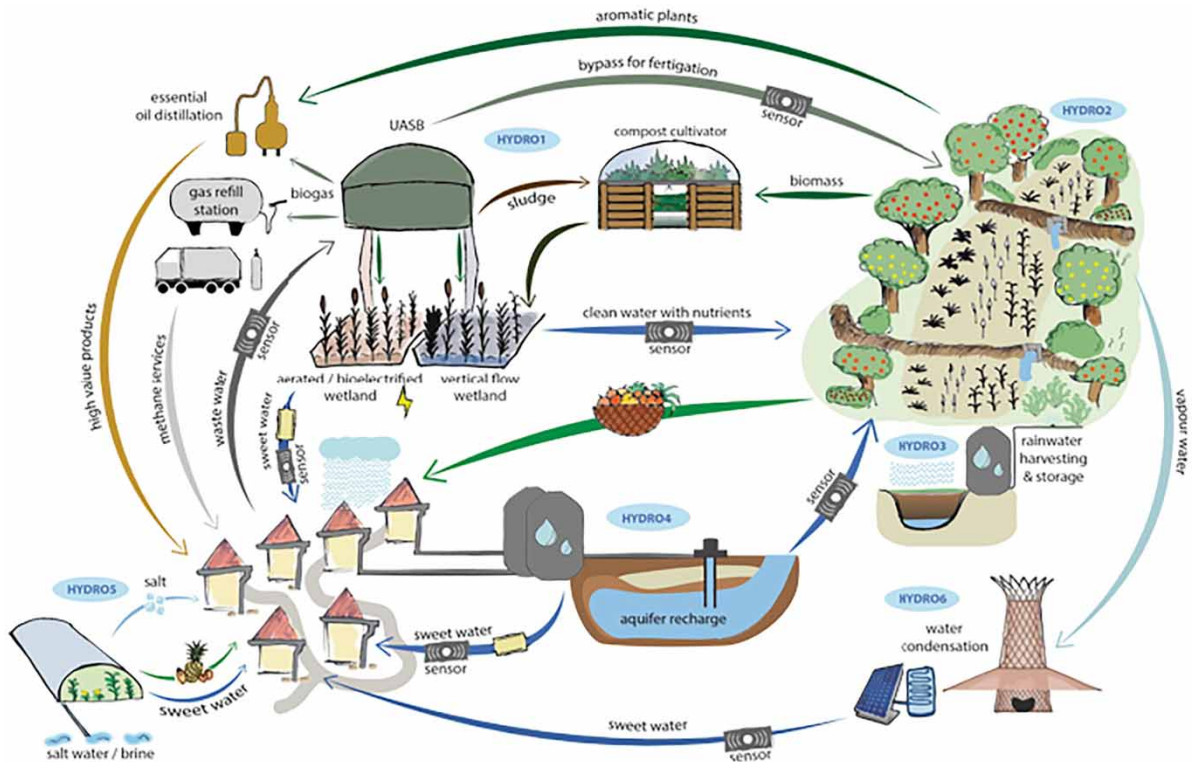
aromatic plants

bypass for fertigation

sensor

essential oil distillation

UASB

HYDRO1

compost cultivator

HYDRO2

gas refill station

biogas

sludge

biomass

high value products

methane services

waste water

sensor

clean water with nutrients

sensor

aerated / bioelectrified wetland

vertical flow wetland

sweet water

sensor

vapour water

HYDRO3

rainwater harvesting & storage

sensor

HYDRO4

HYDRO5

salt

aquifer recharge

HYDRO6

water condensation

sweet water

sensor

sweet water

sweet water

sensor

salt water / brine